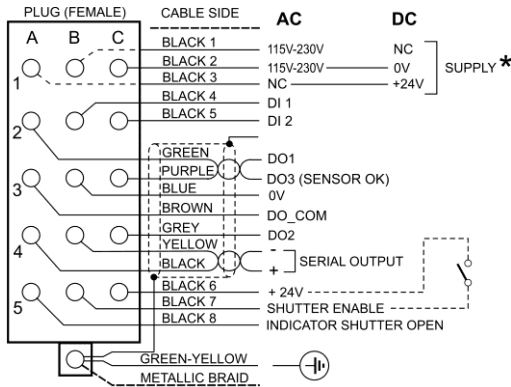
PLUG (FEMALE)
CABLE SIDE
AC
DC

A B C

1
BLACK 1 115V-230V NC
BLACK 2 115V-230V 0V
BLACK 3 NC +24V
SUPPLY *
BLACK 4 DI 1
BLACK 5 DI 2

2
GREEN
PURPLE DO1
BLUE DO3 (SENSOR OK)
3
BROWN 0V
DO_COM
GREY
YELLOW DO2
4
BLACK - +
SERIAL OUTPUT
6
BLACK 6 + 24V
BLACK 7 SHUTTER ENABLE
5
BLACK 8 INDICATOR SHUTTER OPEN

GREEN-YELLOW
METALLIC BRAID